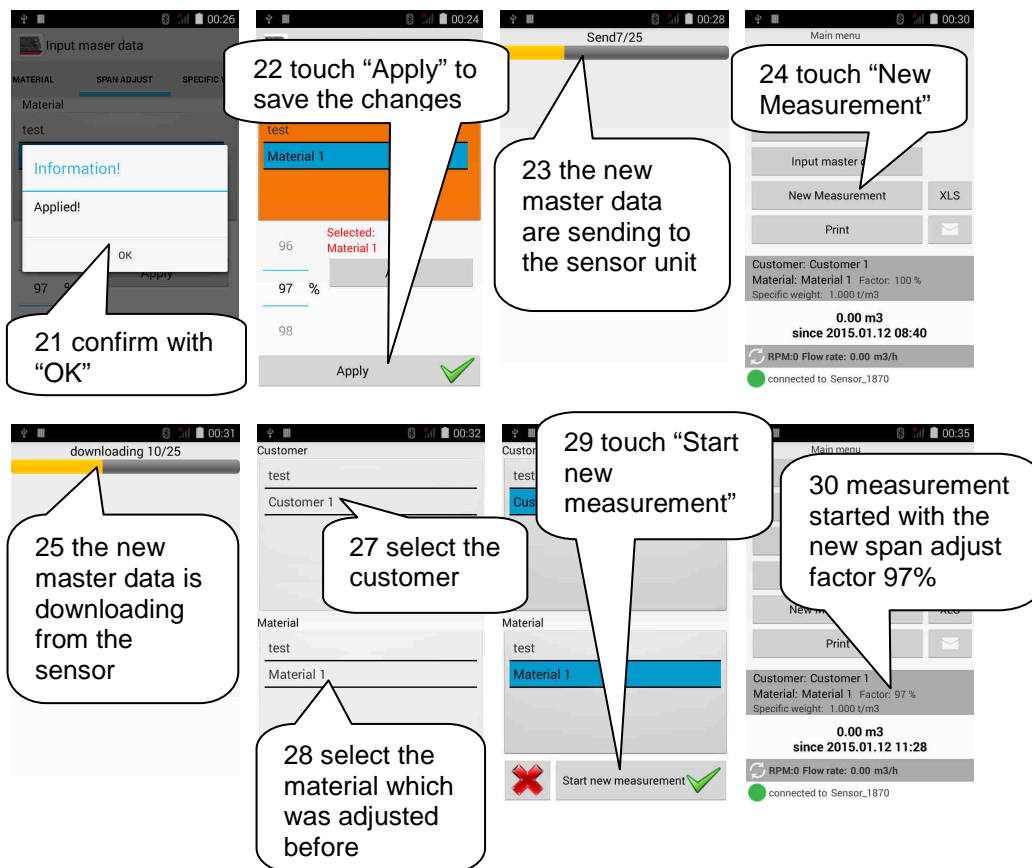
00:26
Input maser data
MATERIAL SPAN ADJUST SPECIFIC W
Material
test
Information!
Applied!
OK
Apply
97 %

21 confirm with "OK"

00:24
22 touch "Apply" to save the changes
test
Material 1
Selected: Material 1
96
97 %
98
Apply

00:28
Send7/25

23 the new master data are sending to the sensor unit

00:30
Main menu
24 touch "New Measurement"
Input master d
New Measurement
XLS
Print
Customer: Customer 1
Material: Material 1 Factor: 100 %
Specific weight: 1.000 t/m3
0.00 m3
since 2015.01.12 08:40
RPM:0 Flow rate: 0.00 m3/h
connected to Sensor_1870

00:31
downloading 10/25

25 the new master data is downloading from the sensor

00:32
Customer
test
Customer 1
27 select the customer
Material
test
Material 1
28 select the material which was adjusted before

29 touch "Start new measurement"
Custo
test
Cus
Material
test
Material 1
Start new measurement

00:35
Main menu
30 measurement started with the new span adjust factor 97%
New M
XLS
Print
Customer: Customer 1
Material: Material 1 Factor: 97 %
Specific weight: 1.000 t/m3
0.00 m3
since 2015.01.12 11:28
RPM:0 Flow rate: 0.00 m3/h
connected to Sensor_1870